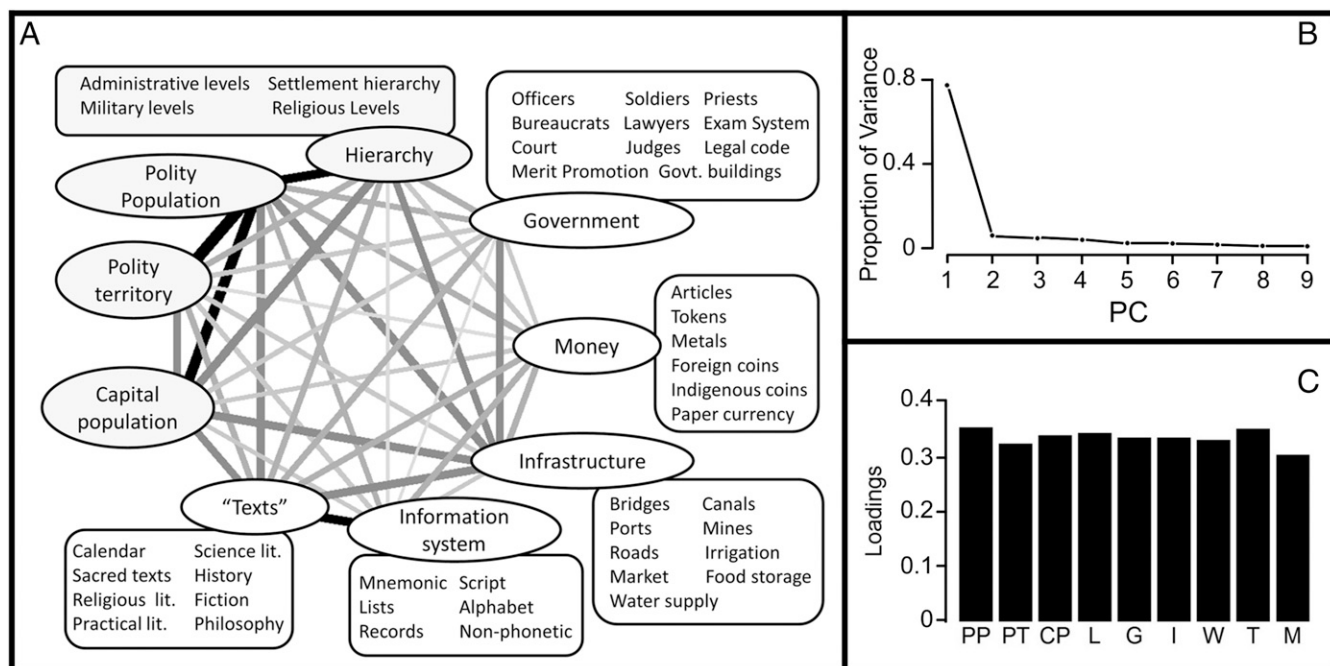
A

Administrative levels Settlement hierarchy
Military levels Religious Levels

Hierarchy

Officers Soldiers Priests
Bureaucrats Lawyers Exam System
Court Judges Legal code
Merit Promotion Govt. buildings

Polity Population

Government

Polity territory

Articles
Tokens
Metals
Foreign coins
Indigenous coins
Paper currency

Money

Capital population

Infrastructure

"Texts"

Information system

Bridges Canals
Ports Mines
Roads Irrigation
Market Food storage
Water supply

Calendar Science lit.
Sacred texts History
Religious lit. Fiction
Practical lit. Philosophy

Mnemonic Script
Lists Alphabet
Records Non-phonetic

B

Proportion of Variance

0.8
0.4
0

1 2 3 4 5 6 7 8 9

PC

C

Loadings

0.4
0.3
0.2
0.1
0

PP PT CP L G I W T M